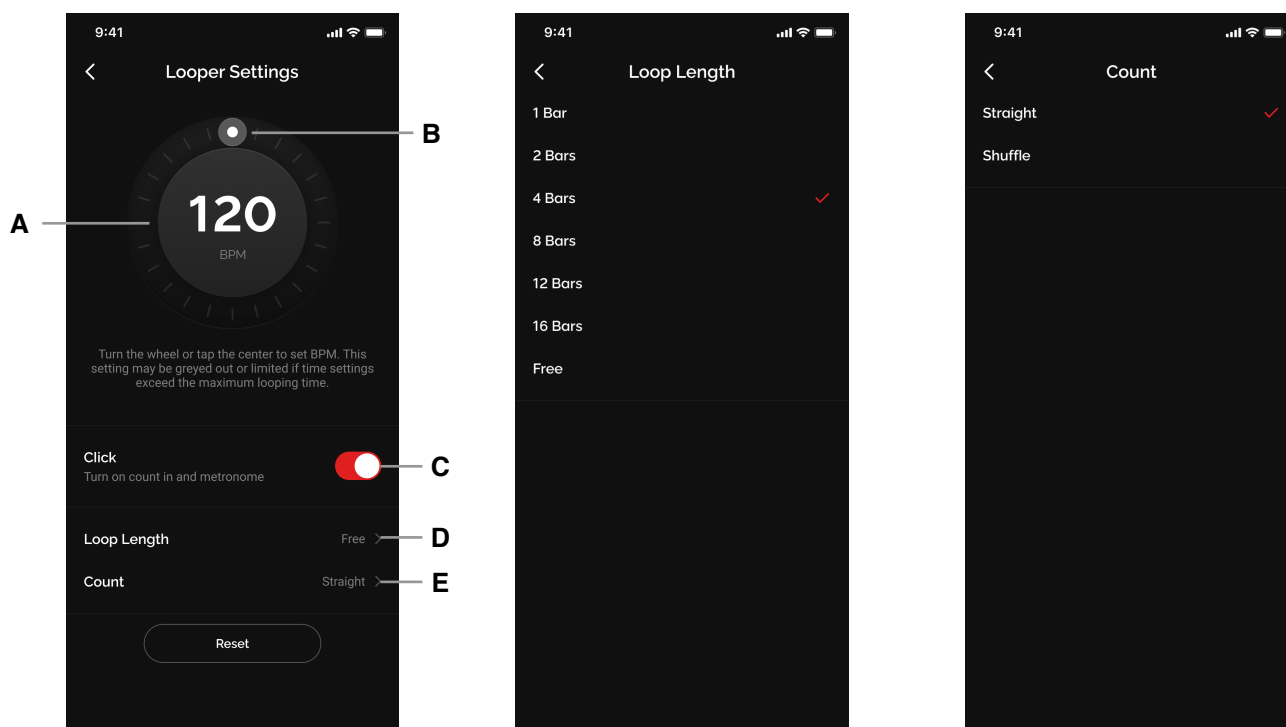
9:41

Looper Settings

B

A

120

BPM

Turn the wheel or tap the center to set BPM. This setting may be greyed out or limited if time settings exceed the maximum looping time.

Click
Turn on count in and metronome

C

Loop Length Free D

Count Straight E

Reset

9:41

Loop Length

1 Bar

2 Bars

4 Bars

8 Bars

12 Bars

16 Bars

Free

9:41

Count

Straight

Shuffle